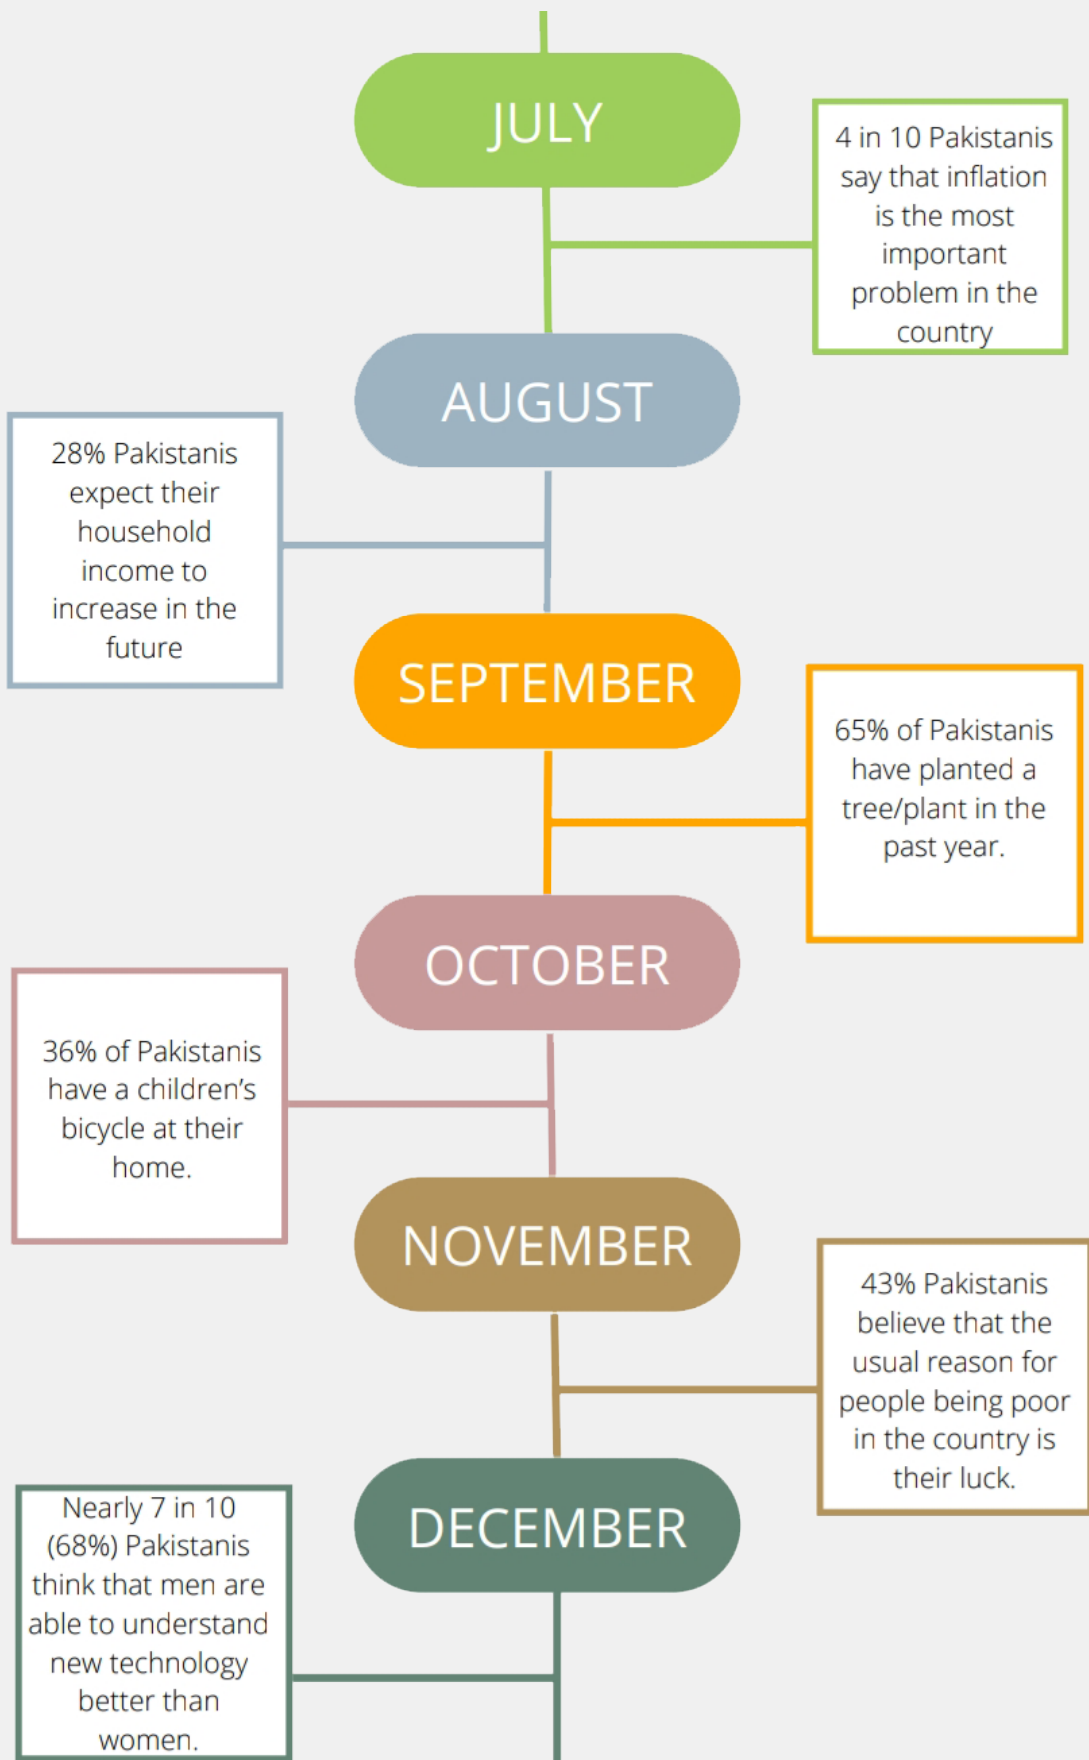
JULY

4 in 10 Pakistanis say that inflation is the most important problem in the country

AUGUST

28% Pakistanis expect their household income to increase in the future

SEPTEMBER

65% of Pakistanis have planted a tree/plant in the past year.

OCTOBER

36% of Pakistanis have a children's bicycle at their home.

NOVEMBER

43% Pakistanis believe that the usual reason for people being poor in the country is their luck.

DECEMBER

Nearly 7 in 10 (68%) Pakistanis think that men are able to understand new technology better than women.